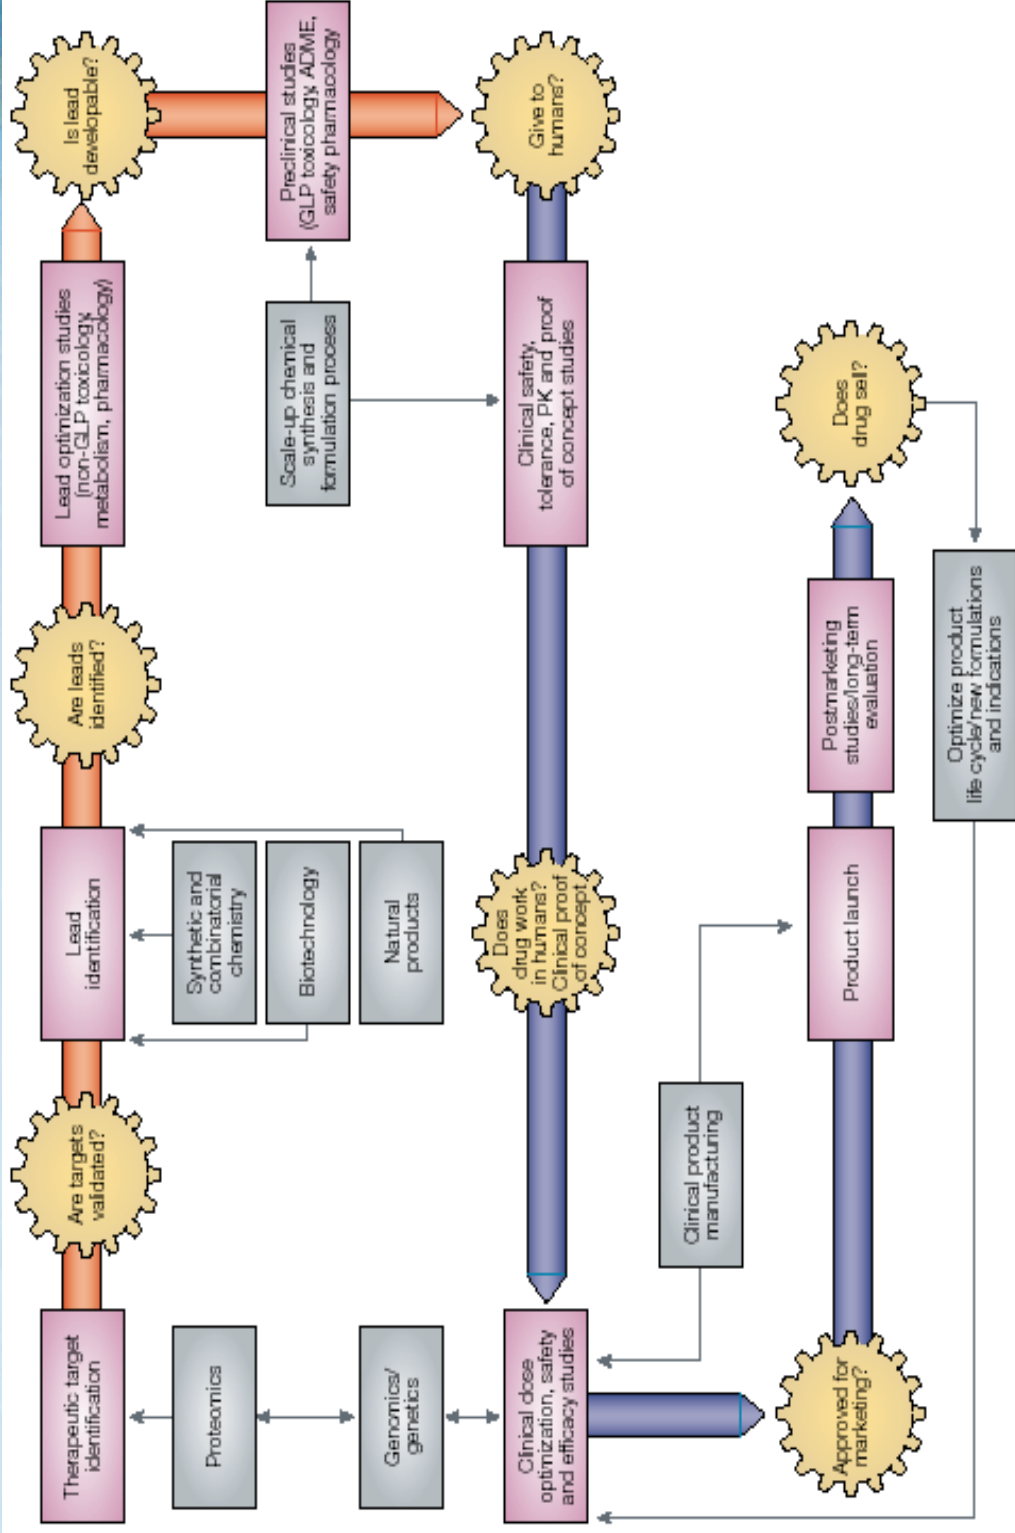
Therapeutic target identification

Are targets validated?

Lead identification

Are leads identified?

Lead optimization studies (non-GLP toxicology, metabolism, pharmacology)

Is lead developable?

Preclinical studies (GLP toxicology, ADME, safety pharmacology)

Give to humans?

Proteomics

Synthetic and combinatorial chemistry

Biotechnology

Scale-up chemical synthesis and formulation process

Genomics/ genetics

Natural products

Clinical dose optimization, safety and efficacy studies

Does drug work in humans? Clinical proof of concept

Clinical safety, tolerance, PK and proof of concept studies

Clinical product manufacturing

Approved for marketing?

Product launch

Postmarketing studies/long-term evaluation

Does drug sell?

Optimize product life cycle/new formulations and indications